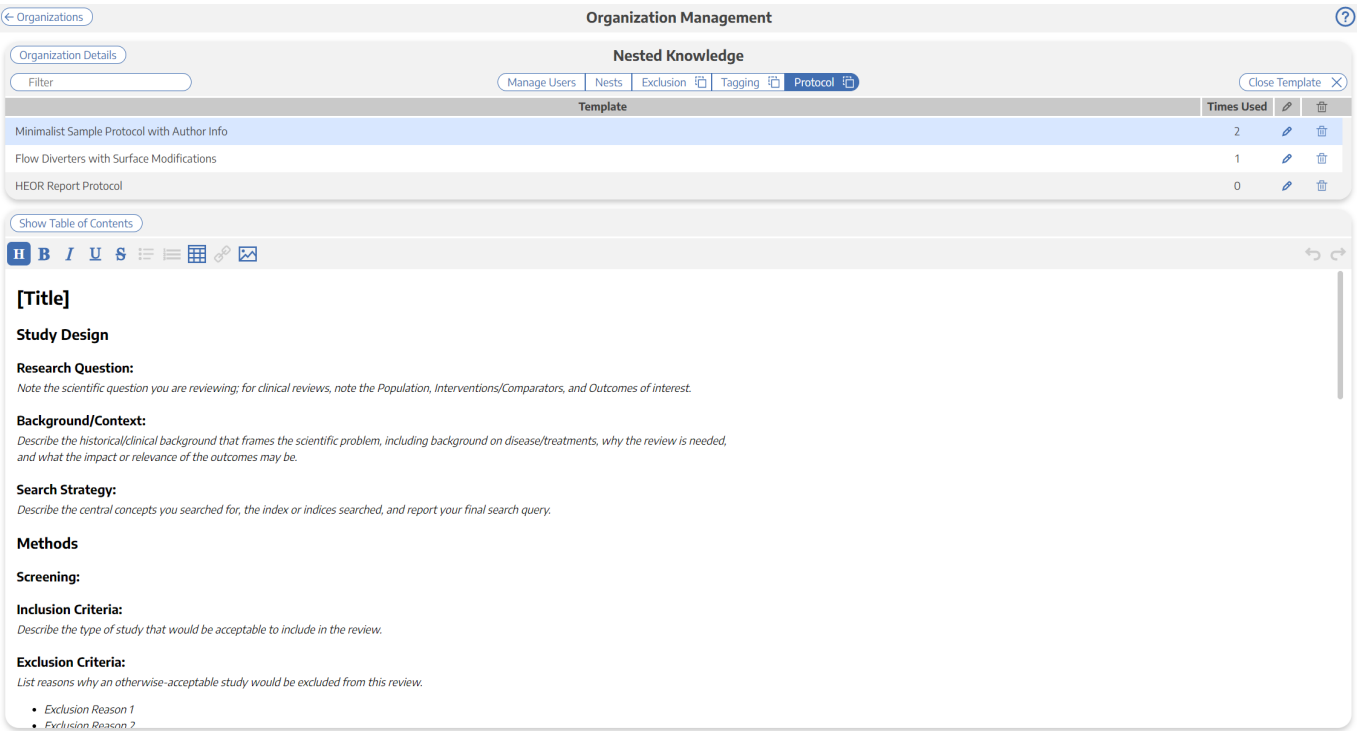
← Organizations

Organization Management

?

Organization Details

Nested Knowledge

Filter

Manage Users | Nests | Exclusion | Tagging | Protocol

Close Template

| Template | Times Used | | |
|---|---|---|---|
| Minimalist Sample Protocol with Author Info | 2 | | |
| Flow Diverters with Surface Modifications | 1 | | |
| HEOR Report Protocol | 0 | | |

Show Table of Contents

H B I U S

[Title]

Study Design

Research Question:

Note the scientific question you are reviewing; for clinical reviews, note the Population, Interventions/Comparators, and Outcomes of interest.

Background/Context:

Describe the historical/clinical background that frames the scientific problem, including background on disease/treatments, why the review is needed, and what the impact or relevance of the outcomes may be.

Search Strategy:

Describe the central concepts you searched for, the index or indices searched, and report your final search query.

Methods

Screening:

Inclusion Criteria:

Describe the type of study that would be acceptable to include in the review.

Exclusion Criteria:

List reasons why an otherwise-acceptable study would be excluded from this review.

- Exclusion Reason 1
- Exclusion Reason 2